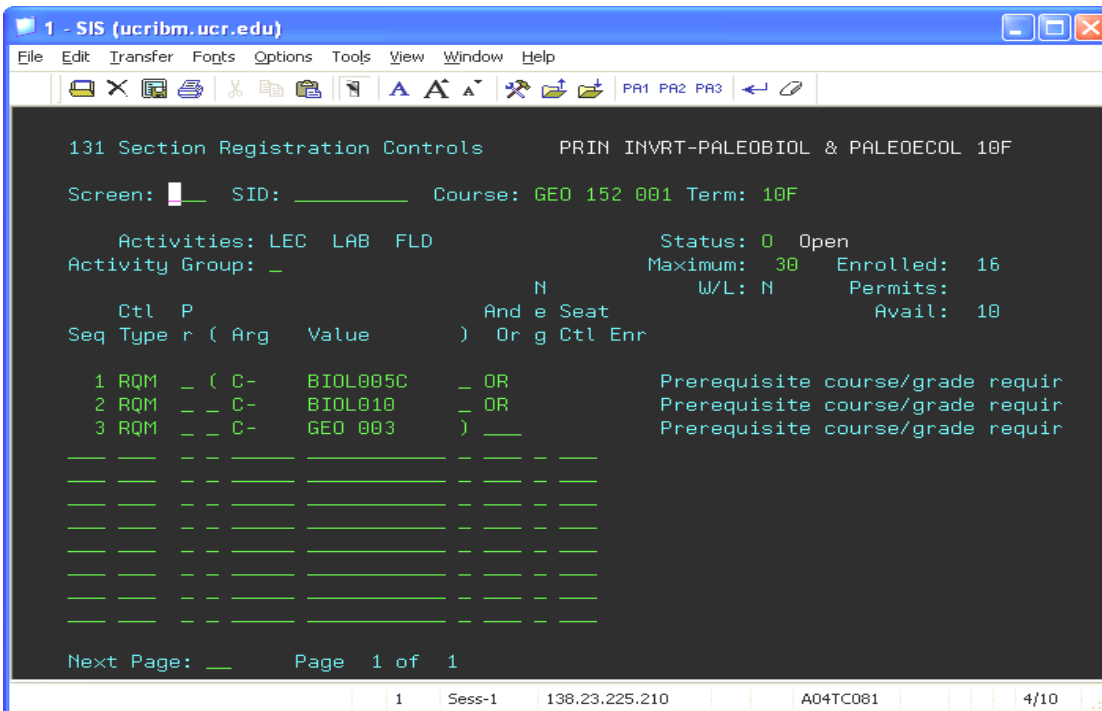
1 - SIS (ucribm.ucr.edu)

File Edit Transfer Fonts Options Tools View Window Help

PA1 PA2 PA3

131 Section Registration Controls PRIN INVRT-PALEOBIOL & PALEOECOL 10F

Screen: \_\_ SID: \_\_\_\_\_\_\_\_\_ Course: GEO 152 001 Term: 10F

Activities: LEC LAB FLD Status: O Open
Activity Group: \_ Maximum: 30 Enrolled: 16
N W/L: N Permits:
Ctl P And e Seat Avail: 10
Seq Type r ( Arg Value ) Or g Ctl Enr

1 RQM \_ ( C- BIOL005C \_ OR Prerequisite course/grade requir
2 RQM \_ \_ C- BIOL010 \_ OR Prerequisite course/grade requir
3 RQM \_ \_ C- GEO 003 ) \_\_\_ Prerequisite course/grade requir

Next Page: \_\_ Page 1 of 1

1 Sess-1 138.23.225.210 A04TC081 4/10